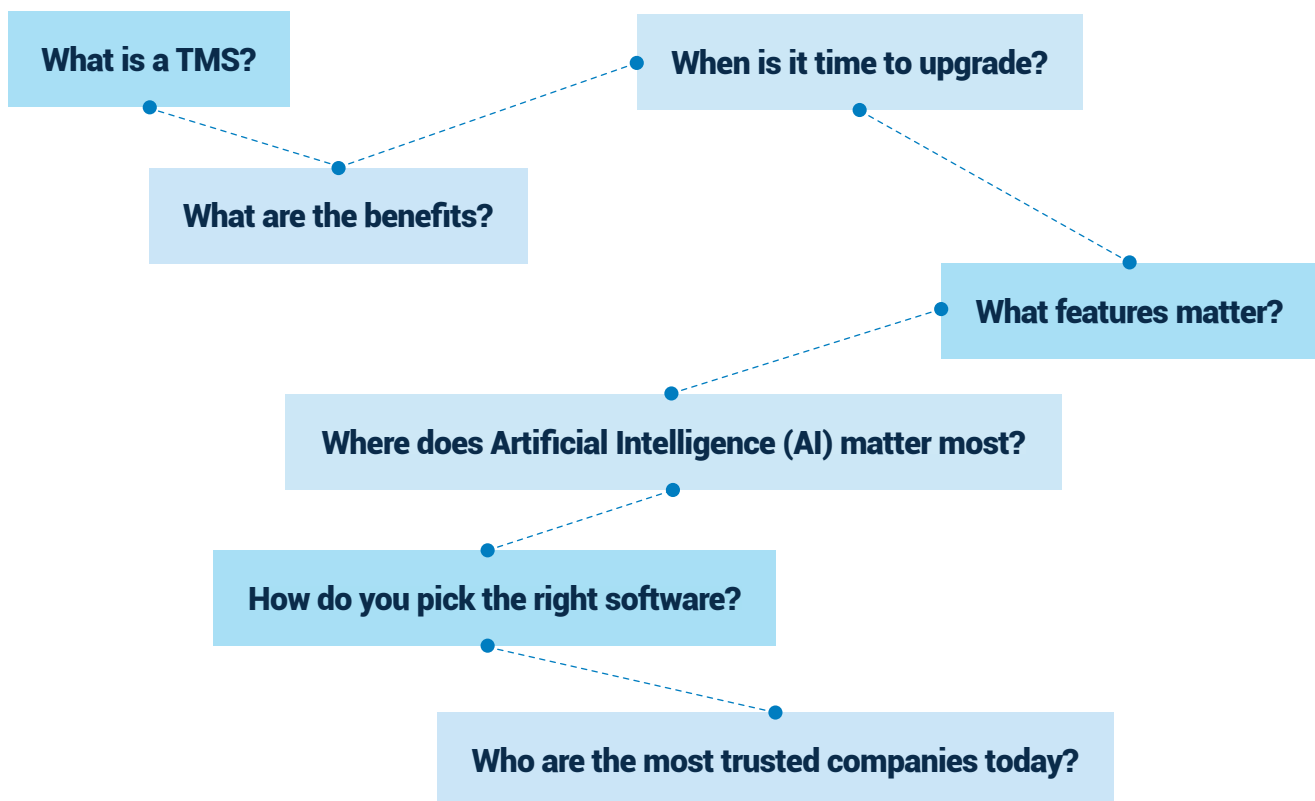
What is a TMS?

What are the benefits?

When is it time to upgrade?

What features matter?

Where does Artificial Intelligence (AI) matter most?

How do you pick the right software?

Who are the most trusted companies today?